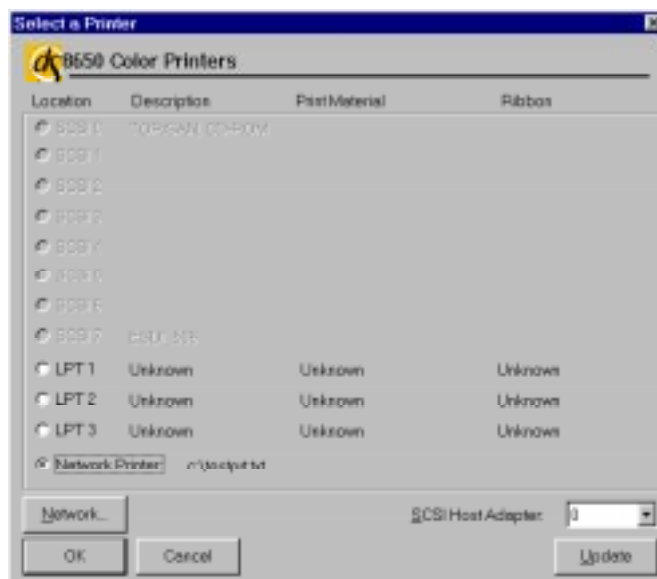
Select a Printer

dk 8650 Color Printers

| Location | Description | Print Material | Ribbon |
|---|---|---|---|
| SCSI 0 | TOSHIBA CD-ROM | | |
| SCSI 1 | | | |
| SCSI 2 | | | |
| SCSI 3 | | | |
| SCSI 4 | | | |
| SCSI 5 | | | |
| SCSI 6 | | | |
| SCSI 7 | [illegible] | | |
| LPT 1 | Unknown | Unknown | Unknown |
| LPT 2 | Unknown | Unknown | Unknown |
| LPT 3 | Unknown | Unknown | Unknown |

Network Printer c:\dcsprt.txt

Network...

SCSI Host Adapter: 0

OK

Cancel

Update